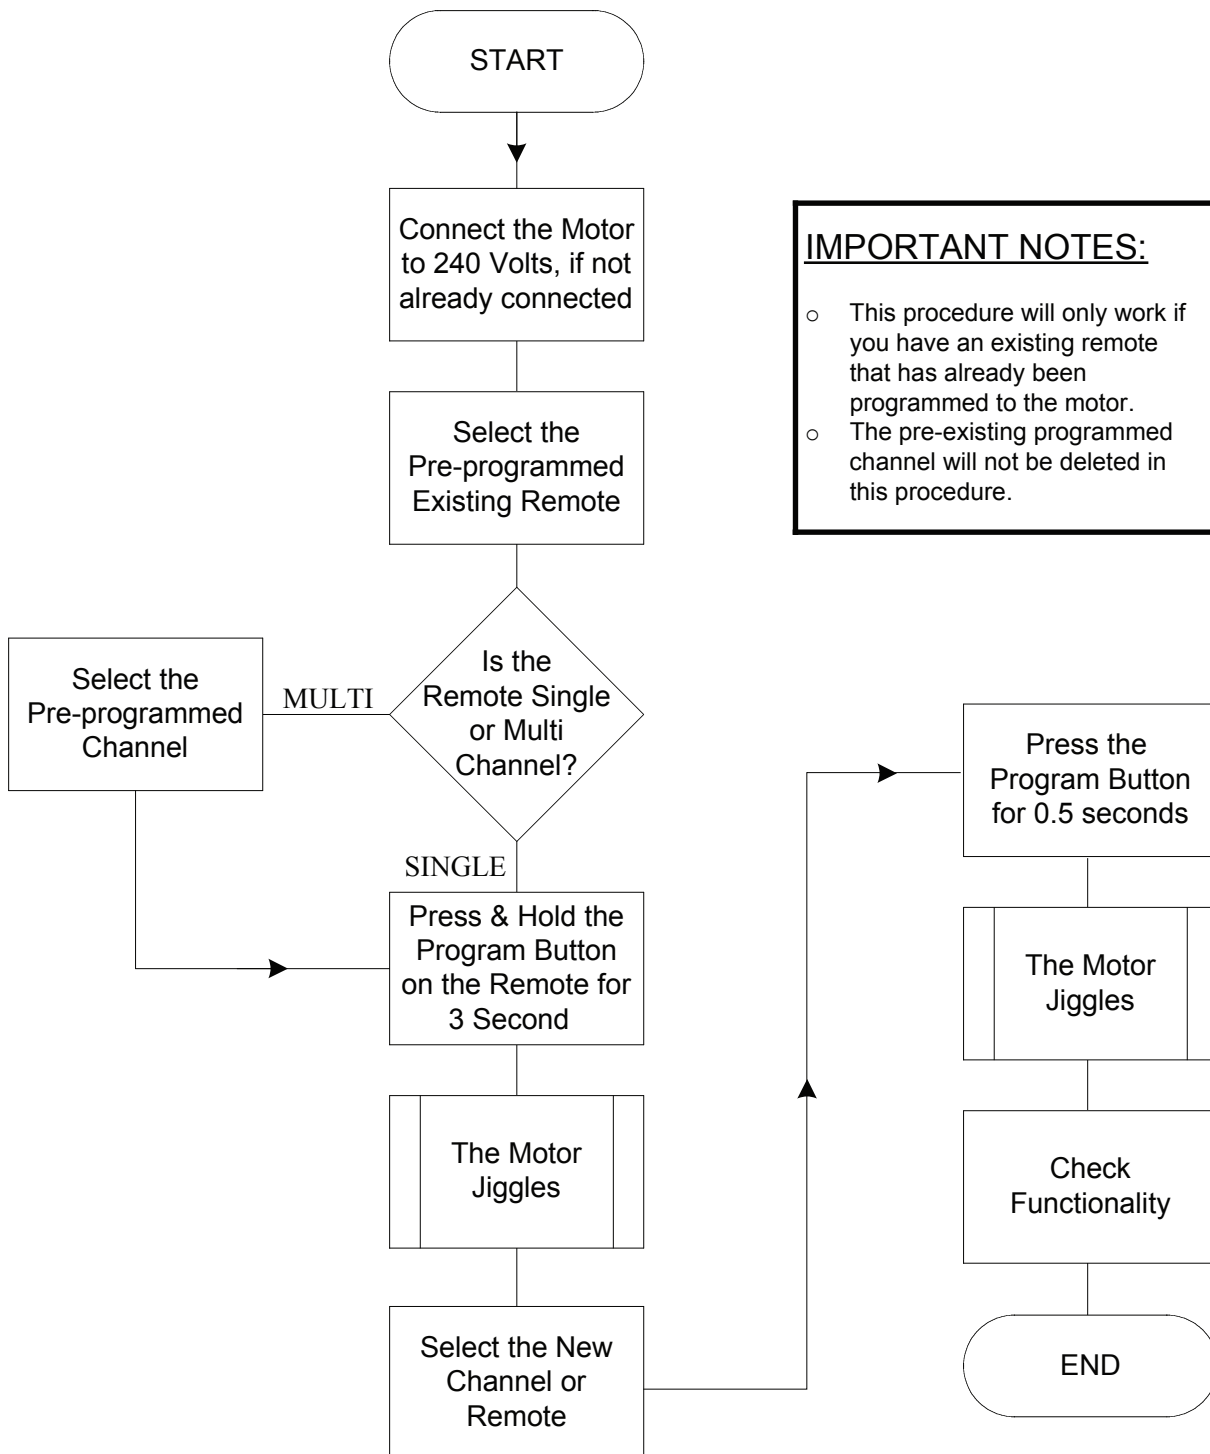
START

Connect the Motor to 240 Volts, if not already connected

Select the Pre-programmed Existing Remote

Is the Remote Single or Multi Channel?

MULTI

Select the Pre-programmed Channel

SINGLE

Press & Hold the Program Button on the Remote for 3 Second

The Motor Jiggles

Select the New Channel or Remote

Press the Program Button for 0.5 seconds

The Motor Jiggles

Check Functionality

END

IMPORTANT NOTES:

- This procedure will only work if you have an existing remote that has already been programmed to the motor.
- The pre-existing programmed channel will not be deleted in this procedure.